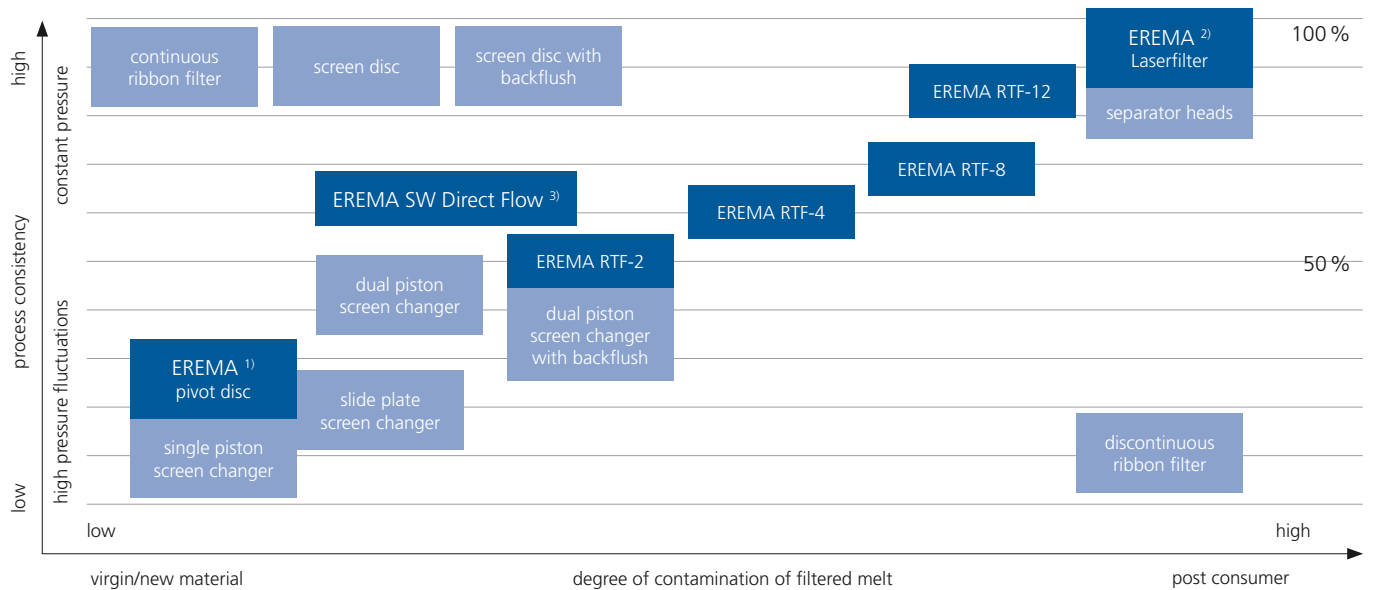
high

constant pressure

process consistency

high pressure fluctuations

low

continuous ribbon filter

screen disc

screen disc with backflush

EREMA $^{2)}$ Laserfilter

100 %

EREMA RTF-12

separator heads

EREMA RTF-8

EREMA SW Direct Flow $^{3)}$

EREMA RTF-4

EREMA RTF-2

50 %

dual piston screen changer

dual piston screen changer with backflush

EREMA $^{1)}$ pivot disc

slide plate screen changer

single piston screen changer

discontinuous ribbon filter

low

high

virgin/new material

degree of contamination of filtered melt

post consumer